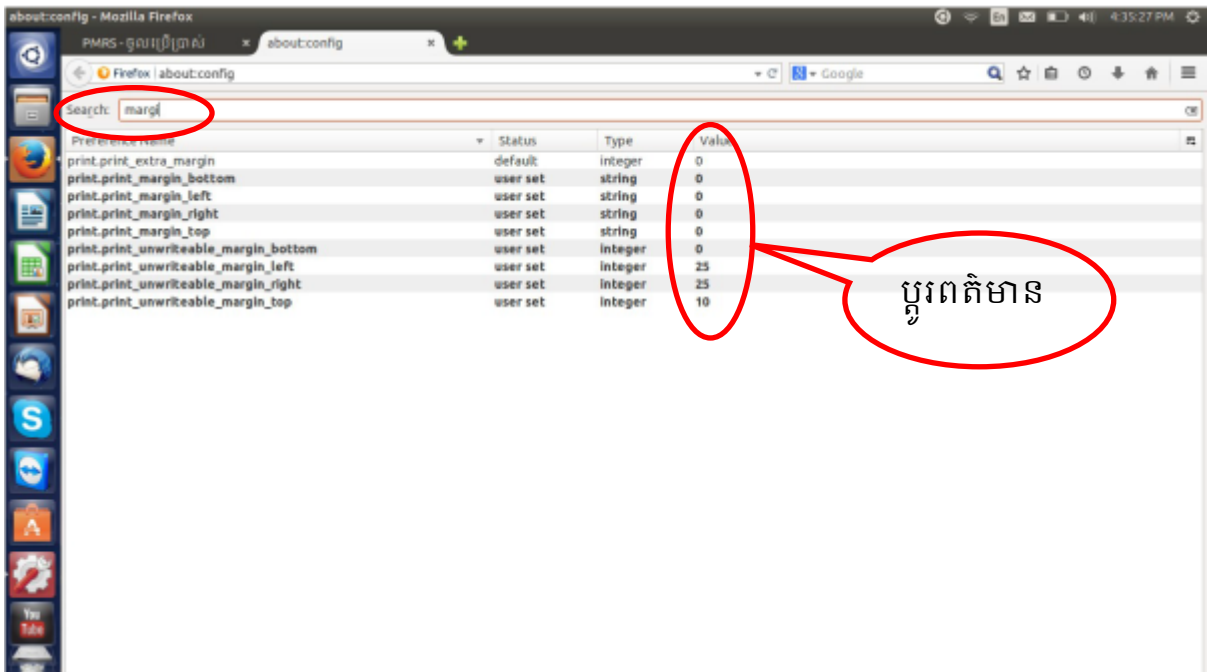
about:config - Mozilla Firefox

En 4:35:27 PM

PMRS - ចូលប្រើប្រាស់ ×

about:config ×

Firefox | about:config

Google

Search: margi

| Preference Name | Status | Type | Value |
|---|---|---|---|
| print.print_extra_margin | default | integer | 0 |
| print.print_margin_bottom | user set | string | 0 |
| print.print_margin_left | user set | string | 0 |
| print.print_margin_right | user set | string | 0 |
| print.print_margin_top | user set | string | 0 |
| print.print_unwriteable_margin_bottom | user set | integer | 0 |
| print.print_unwriteable_margin_left | user set | integer | 25 |
| print.print_unwriteable_margin_right | user set | integer | 25 |
| print.print_unwriteable_margin_top | user set | integer | 10 |

ប្តូរពត៌មាន

You Tube